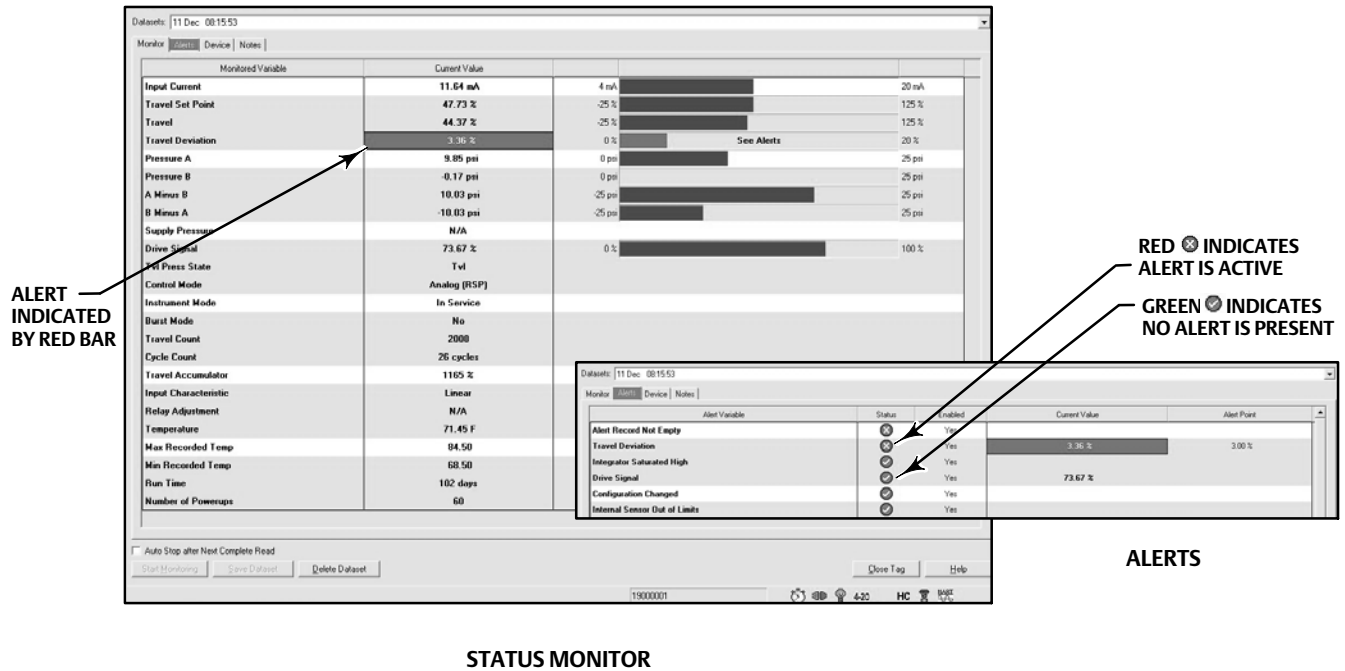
Datasets: 11 Dec 08:15:53

Monitor | Alerts | Device | Notes

| Monitored Variable | Current Value | | | |
|---|---|---|---|---|
| Input Current | 11.64 mA | 4 mA | | 20 mA |
| Travel Set Point | 47.73 % | -25 % | | 125 % |
| Travel | 44.37 % | -25 % | | 125 % |
| Travel Deviation | 3.36 % | 0 % | See Alerts | 20 % |
| Pressure A | 9.85 psi | 0 psi | | 25 psi |
| Pressure B | -0.17 psi | 0 psi | | 25 psi |
| A Minus B | 10.03 psi | -25 psi | | 25 psi |
| B Minus A | -10.03 psi | -25 psi | | 25 psi |
| Supply Pressure | N/A | | | |
| Drive Signal | 73.67 % | 0 % | | 100 % |
| Tvl Press State | Tvl | | | |
| Control Mode | Analog (RSP) | | | |
| Instrument Mode | In Service | | | |
| Burst Mode | No | | | |
| Travel Count | 2000 | | | |
| Cycle Count | 26 cycles | | | |
| Travel Accumulator | 1165 % | | | |
| Input Characteristic | Linear | | | |
| Relay Adjustment | N/A | | | |
| Temperature | 71.45 F | | | |
| Max Recorded Temp | 84.50 | | | |
| Min Recorded Temp | 68.50 | | | |
| Run Time | 102 days | | | |
| Number of Powerups | 60 | | | |

Auto Stop after Next Complete Read

Start Monitoring | Save Dataset | Delete Dataset | Close Tag | Help

19000001 4-20 HC

ALERT INDICATED BY RED BAR

RED ⊗ INDICATES ALERT IS ACTIVE

GREEN ⊘ INDICATES NO ALERT IS PRESENT

Datasets: 11 Dec 08:15:53

Monitor | Alerts | Device | Notes

| Alert Variable | Status | Enabled | Current Value | Alert Point |
|---|---|---|---|---|
| Alert Record Not Empty | ⊗ | Yes | | |
| Travel Deviation | ⊗ | Yes | 3.36 % | 3.00 % |
| Integrator Saturated High | ⊘ | Yes | | |
| Drive Signal | ⊘ | Yes | 73.67 % | |
| Configuration Changed | ⊘ | Yes | | |
| Internal Sensor Out of Limits | ⊘ | Yes | | |

ALERTS

STATUS MONITOR